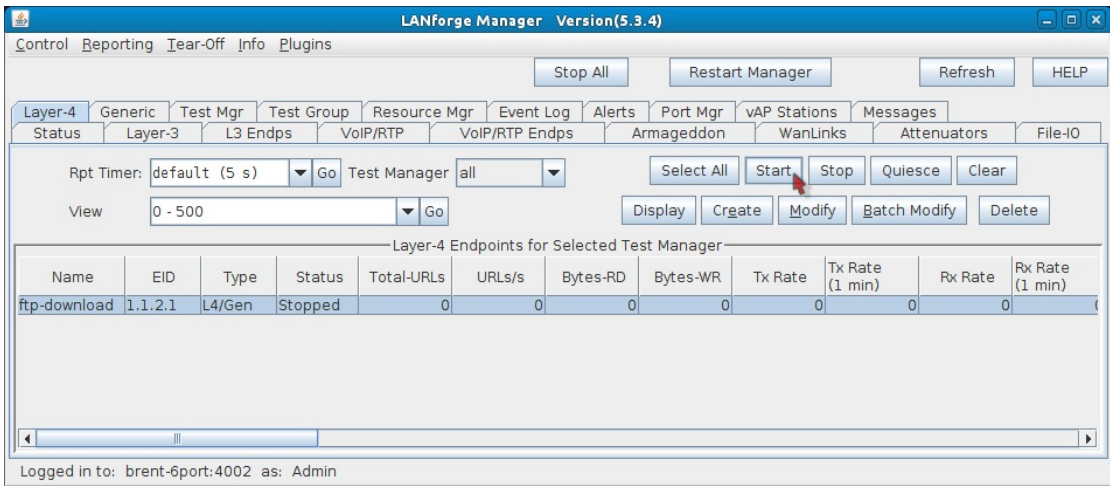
LANforge Manager Version(5.3.4)

Control Reporting Tear-Off Info Plugins

Stop All | Restart Manager | Refresh | HELP

Layer-4 | Generic | Test Mgr | Test Group | Resource Mgr | Event Log | Alerts | Port Mgr | vAP Stations | Messages
Status | Layer-3 | L3 Endps | VoIP/RTP | VoIP/RTP Endps | Armageddon | WanLinks | Attenuators | File-IO

Rpt Timer: default (5 s) Go Test Manager all

Select All | Start | Stop | Quiesce | Clear

View 0 - 500 Go

Display | Create | Modify | Batch Modify | Delete

Layer-4 Endpoints for Selected Test Manager

| Name | EID | Type | Status | Total-URLs | URLs/s | Bytes-RD | Bytes-WR | Tx Rate | Tx Rate (1 min) | Rx Rate | Rx Rate (1 min) |
|---|---|---|---|---|---|---|---|---|---|---|---|
| ftp-download | 1.1.2.1 | L4/Gen | Stopped | 0 | 0 | 0 | 0 | 0 | 0 | 0 | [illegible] |

Logged in to: brent-6port:4002 as: Admin